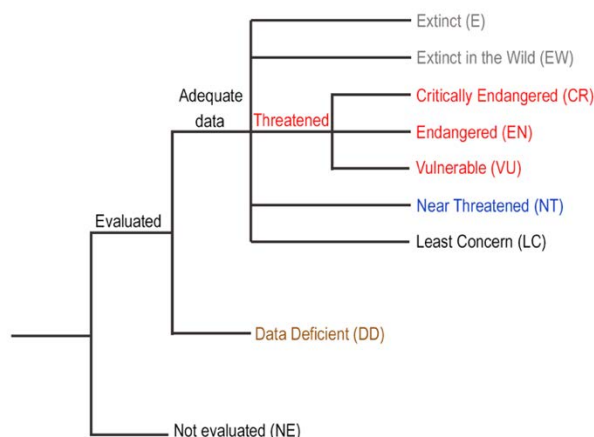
Extinct (E)

Extinct in the Wild (EW)

Adequate data

Threatened

Critically Endangered (CR)

Endangered (EN)

Vulnerable (VU)

Near Threatened (NT)

Evaluated

Least Concern (LC)

Data Deficient (DD)

Not evaluated (NE)